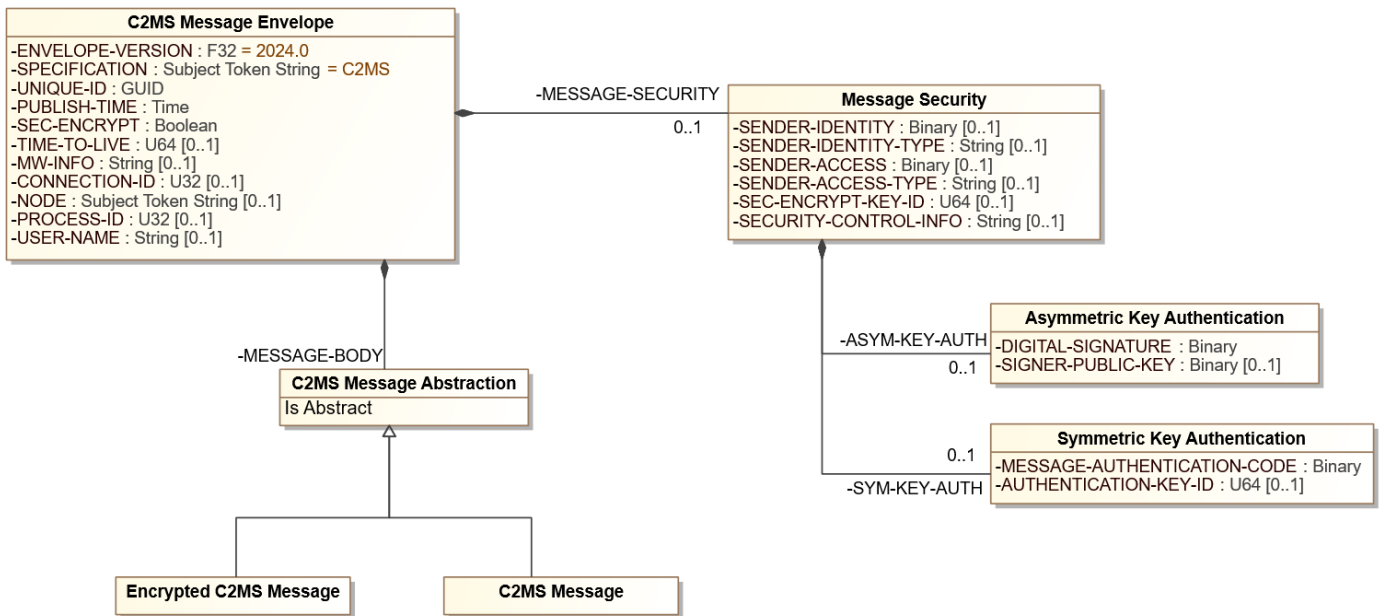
C2MS Message Envelope
-ENVELOPE-VERSION : F32 = 2024.0
-SPECIFICATION : Subject Token String = C2MS
-UNIQUE-ID : GUID
-PUBLISH-TIME : Time
-SEC-ENCRYPT : Boolean
-TIME-TO-LIVE : U64 [0..1]
-MW-INFO : String [0..1]
-CONNECTION-ID : U32 [0..1]
-NODE : Subject Token String [0..1]
-PROCESS-ID : U32 [0..1]
-USER-NAME : String [0..1]

-MESSAGE-SECURITY
0..1

Message Security
-SENDER-IDENTITY : Binary [0..1]
-SENDER-IDENTITY-TYPE : String [0..1]
-SENDER-ACCESS : Binary [0..1]
-SENDER-ACCESS-TYPE : String [0..1]
-SEC-ENCRYPT-KEY-ID : U64 [0..1]
-SECURITY-CONTROL-INFO : String [0..1]

-MESSAGE-BODY

C2MS Message Abstraction
Is Abstract

-ASYM-KEY-AUTH
0..1

Asymmetric Key Authentication
-DIGITAL-SIGNATURE : Binary
-SIGNER-PUBLIC-KEY : Binary [0..1]

0..1
-SYM-KEY-AUTH

Symmetric Key Authentication
-MESSAGE-AUTHENTICATION-CODE : Binary
-AUTHENTICATION-KEY-ID : U64 [0..1]

Encrypted C2MS Message

C2MS Message